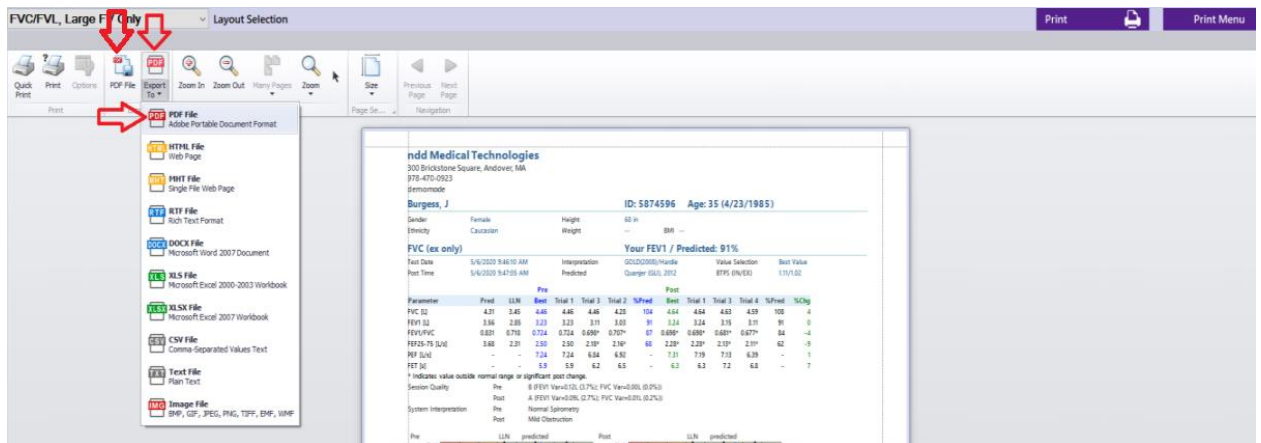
FVC/FVL, Large F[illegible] Only
Layout Selection
Print
Print Menu

Quick Print
Print
Options
Print
PDF File
Export To
Zoom In
Zoom Out
Many Pages
Zoom
Size
Page Se...
Previous Page
Next Page
Navigation

PDF File
Adobe Portable Document Format
HTML File
Web Page
MHT File
Single File Web Page
RTF File
Rich Text Format
DOCX File
Microsoft Word 2007 Document
XLS File
Microsoft Excel 2000-2003 Workbook
XLSX File
Microsoft Excel 2007 Workbook
CSV File
Comma-Separated Values Text
Text File
Plain Text
Image File
BMP, GIF, JPEG, PNG, TIFF, EMF, WMF

ndd Medical Technologies
300 Brickstone Square, Andover, MA
978-470-0923
demomode

Burgess, J
ID: 5874596 Age: 35 (4/23/1985)

| Gender | Female | Height | 68 in |
|---|---|---|---|
| Ethnicity | Caucasian | Weight | -- BMI -- |

FVC (ex only)
Your FEV1 / Predicted: 91%

| Test Date | 5/6/2020 9:46:10 AM | Interpretation | GOLD(2008)/Hardie | Value Selection | Best Value |
|---|---|---|---|---|---|
| Post Time | 5/6/2020 9:47:05 AM | Predicted | Quanjer (GLI), 2012 | BTPS (IN/EX) | 1.11/1.02 |

| Parameter | Pred | LLN | Pre Best | Trial 1 | Trial 3 | Trial 2 | %Pred | Post Best | Trial 1 | Trial 3 | Trial 4 | %Pred | %Chg |
|---|---|---|---|---|---|---|---|---|---|---|---|---|---|
| FVC [L] | 4.31 | 3.45 | 4.46 | 4.46 | 4.46 | 4.28 | 104 | 4.64 | 4.64 | 4.63 | 4.59 | 108 | 4 |
| FEV1 [L] | 3.56 | 2.85 | 3.23 | 3.23 | 3.11 | 3.03 | 91 | 3.24 | 3.24 | 3.15 | 3.11 | 91 | 0 |
| FEV1/FVC | 0.831 | 0.718 | 0.724 | 0.724 | 0.696* | 0.707* | 87 | 0.698* | 0.698* | 0.681* | 0.677* | 84 | -4 |
| FEF25-75 [L/s] | 3.68 | 2.31 | 2.50 | 2.50 | 2.18* | 2.16* | 68 | 2.28* | 2.28* | 2.13* | 2.11* | 62 | -9 |
| PEF [L/s] | - | - | 7.24 | 7.24 | 6.84 | 6.92 | - | 7.31 | 7.19 | 7.13 | 6.39 | - | 1 |
| FET [s] | - | - | 5.9 | 5.9 | 6.2 | 6.5 | - | 6.3 | 6.3 | 7.2 | 6.8 | - | 7 |

* Indicates value outside normal range or significant post change.
Session Quality Pre B (FEV1 Var=0.12L (3.7%); FVC Var=0.00L (0.0%))
Post A (FEV1 Var=0.09L (2.7%); FVC Var=0.01L (0.2%))
System Interpretation Pre Normal Spirometry
Post Mild Obstruction

Pre LLN predicted Post LLN predicted